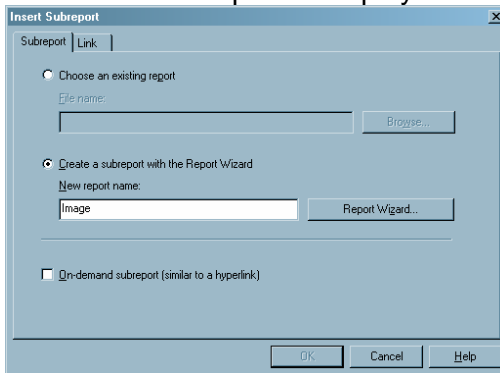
Insert Subreport
×
Subreport | Link

Choose an existing report
File name:
Browse...

Create a subreport with the Report Wizard
New report name:
Image
Report Wizard...

On-demand subreport (similar to a hyperlink)

OK
Cancel
Help